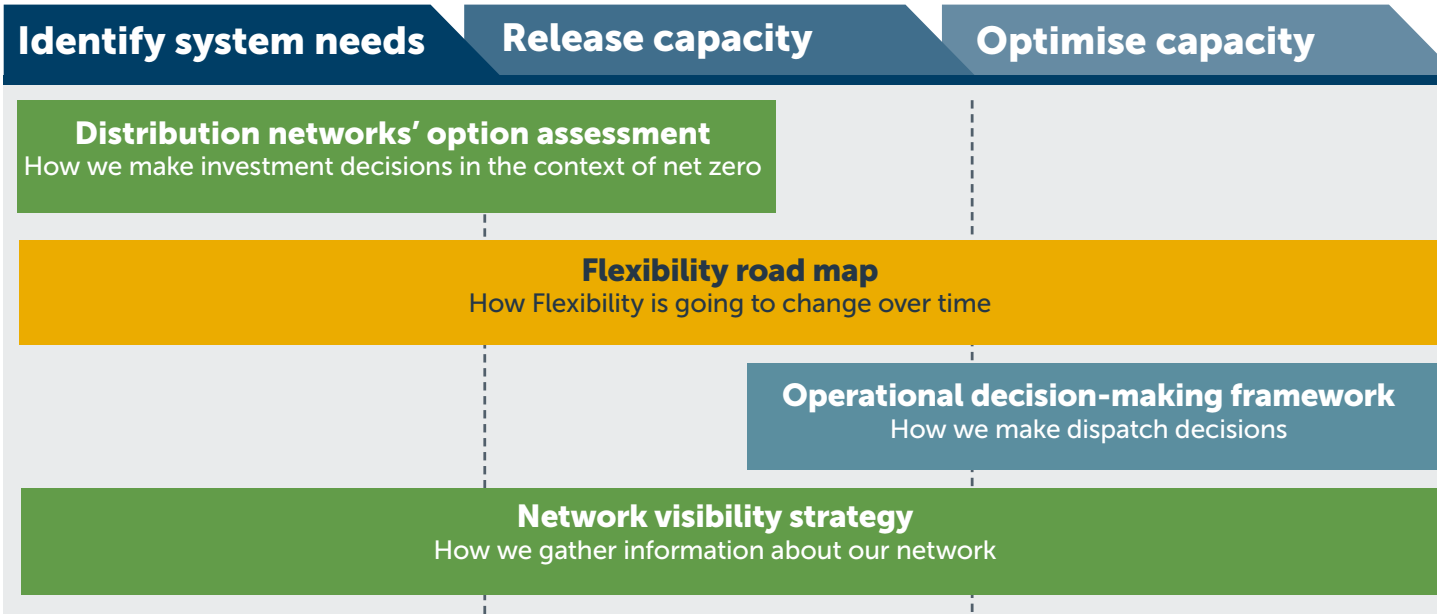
Identify system needs

Release capacity

Optimise capacity

Distribution networks' option assessment
How we make investment decisions in the context of net zero

Flexibility road map
How Flexibility is going to change over time

Operational decision-making framework
How we make dispatch decisions

Network visibility strategy
How we gather information about our network